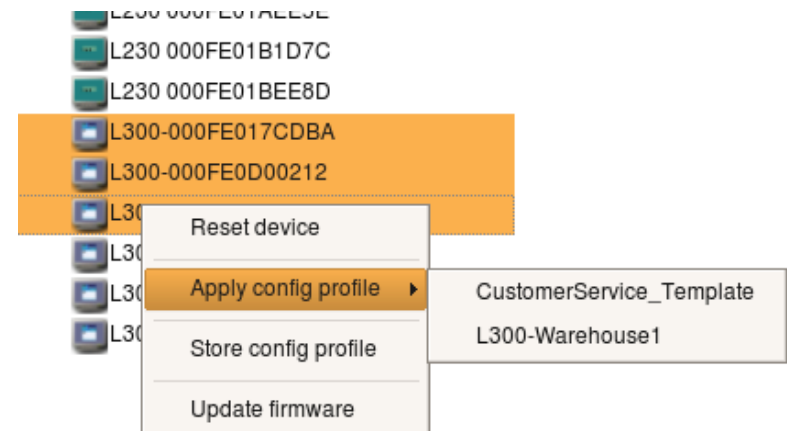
L230 000FE01AEE5E
L230 000FE01B1D7C
L230 000FE01BEE8D
L300-000FE017CDBA
L300-000FE0D00212
L30
L30
L30
L30
Reset device
Apply config profile
Store config profile
Update firmware
CustomerService_Template
L300-Warehouse1